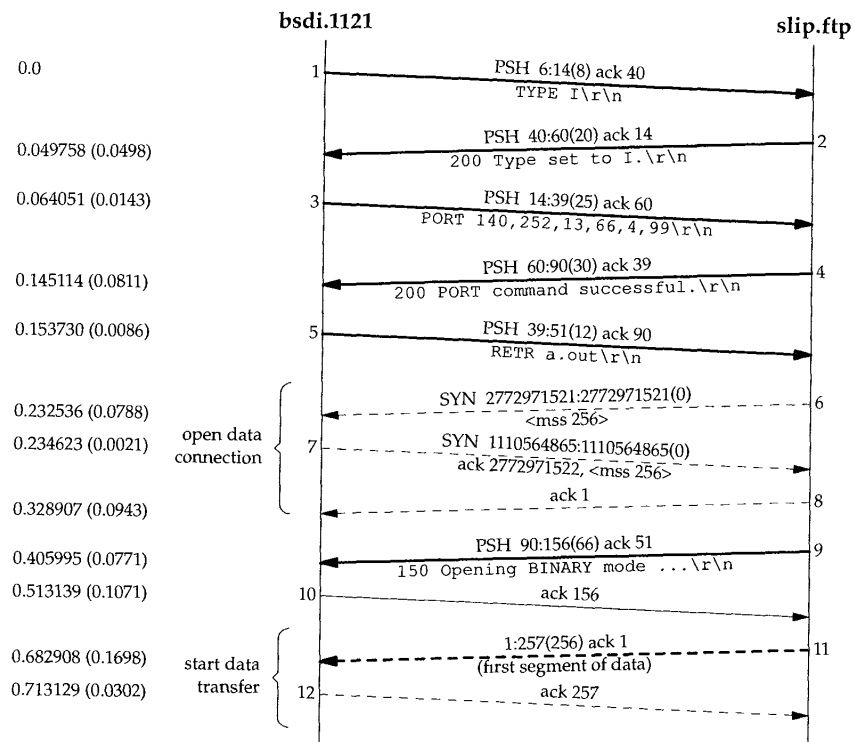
bsdi.1121

slip.ftp

0.0

1

PSH 6:14(8) ack 40

TYPE I\r\n

PSH 40:60(20) ack 14

2

0.049758 (0.0498)

200 Type set to I.\r\n

0.064051 (0.0143)

3

PSH 14:39(25) ack 60

PORT 140,252,13,66,4,99\r\n

PSH 60:90(30) ack 39

4

0.145114 (0.0811)

200 PORT command successful.\r\n

0.153730 (0.0086)

5

PSH 39:51(12) ack 90

RETR a.out\r\n

SYN 2772971521:2772971521(0)

6

0.232536 (0.0788)

<mss 256>

0.234623 (0.0021)

open data connection

7

SYN 1110564865:1110564865(0)

ack 2772971522, <mss 256>

ack 1

8

0.328907 (0.0943)

PSH 90:156(66) ack 51

9

0.405995 (0.0771)

150 Opening BINARY mode ...\r\n

0.513139 (0.1071)

10

ack 156

1:257(256) ack 1

11

0.682908 (0.1698)

start data transfer

(first segment of data)

0.713129 (0.0302)

12

ack 257